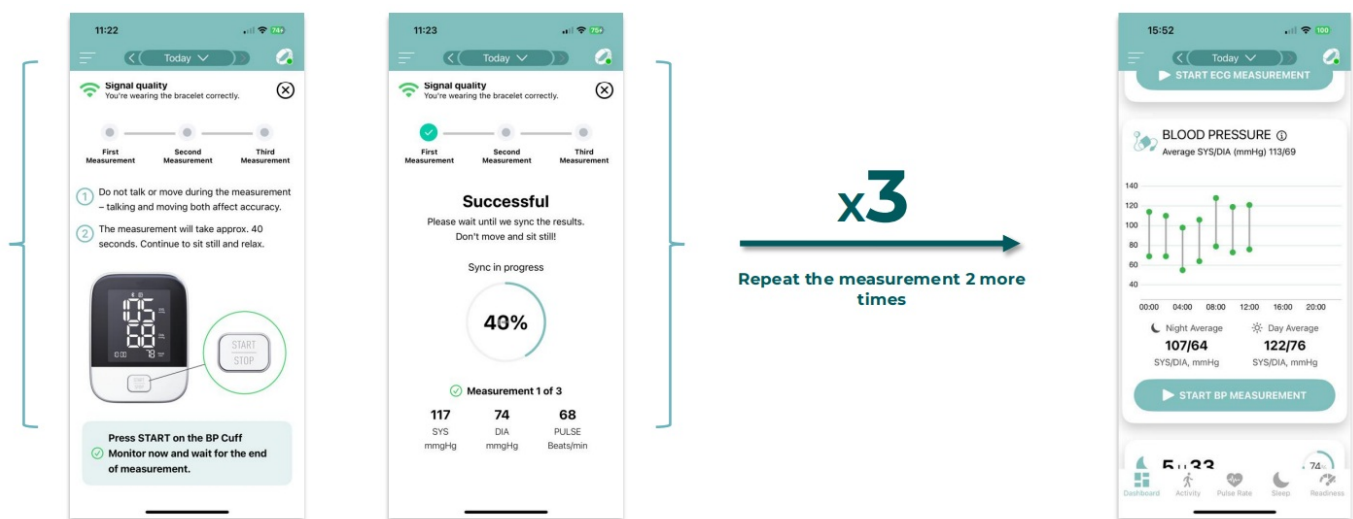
11:22

74

Today

Signal quality
You're wearing the bracelet correctly.

First Measurement
Second Measurement
Third Measurement

1 Do not talk or move during the measurement – talking and moving both affect accuracy.

2 The measurement will take approx. 40 seconds. Continue to sit still and relax.

START
STOP

Press START on the BP Cuff Monitor now and wait for the end of measurement.

11:23

75

Today

Signal quality
You're wearing the bracelet correctly.

First Measurement
Second Measurement
Third Measurement

Successful
Please wait until we sync the results. Don't move and sit still!

Sync in progress

40%

Measurement 1 of 3

| 117 | 74 | 68 |
|---|---|---|
| SYS mmgHg | DIA mmgHg | PULSE Beats/min |

x3

Repeat the measurement 2 more times

15:52

100

Today

START ECG MEASUREMENT

BLOOD PRESSURE
Average SYS/DIA (mmHg) 113/69

140
120
100
80
60
40

00:00 04:00 08:00 12:00 16:00 20:00

Night Average
107/64
SYS/DIA, mmHg

Day Average
122/76
SYS/DIA, mmHg

START BP MEASUREMENT

5 h 33

74

Dashboard Activity Pulse Rate Sleep Readiness